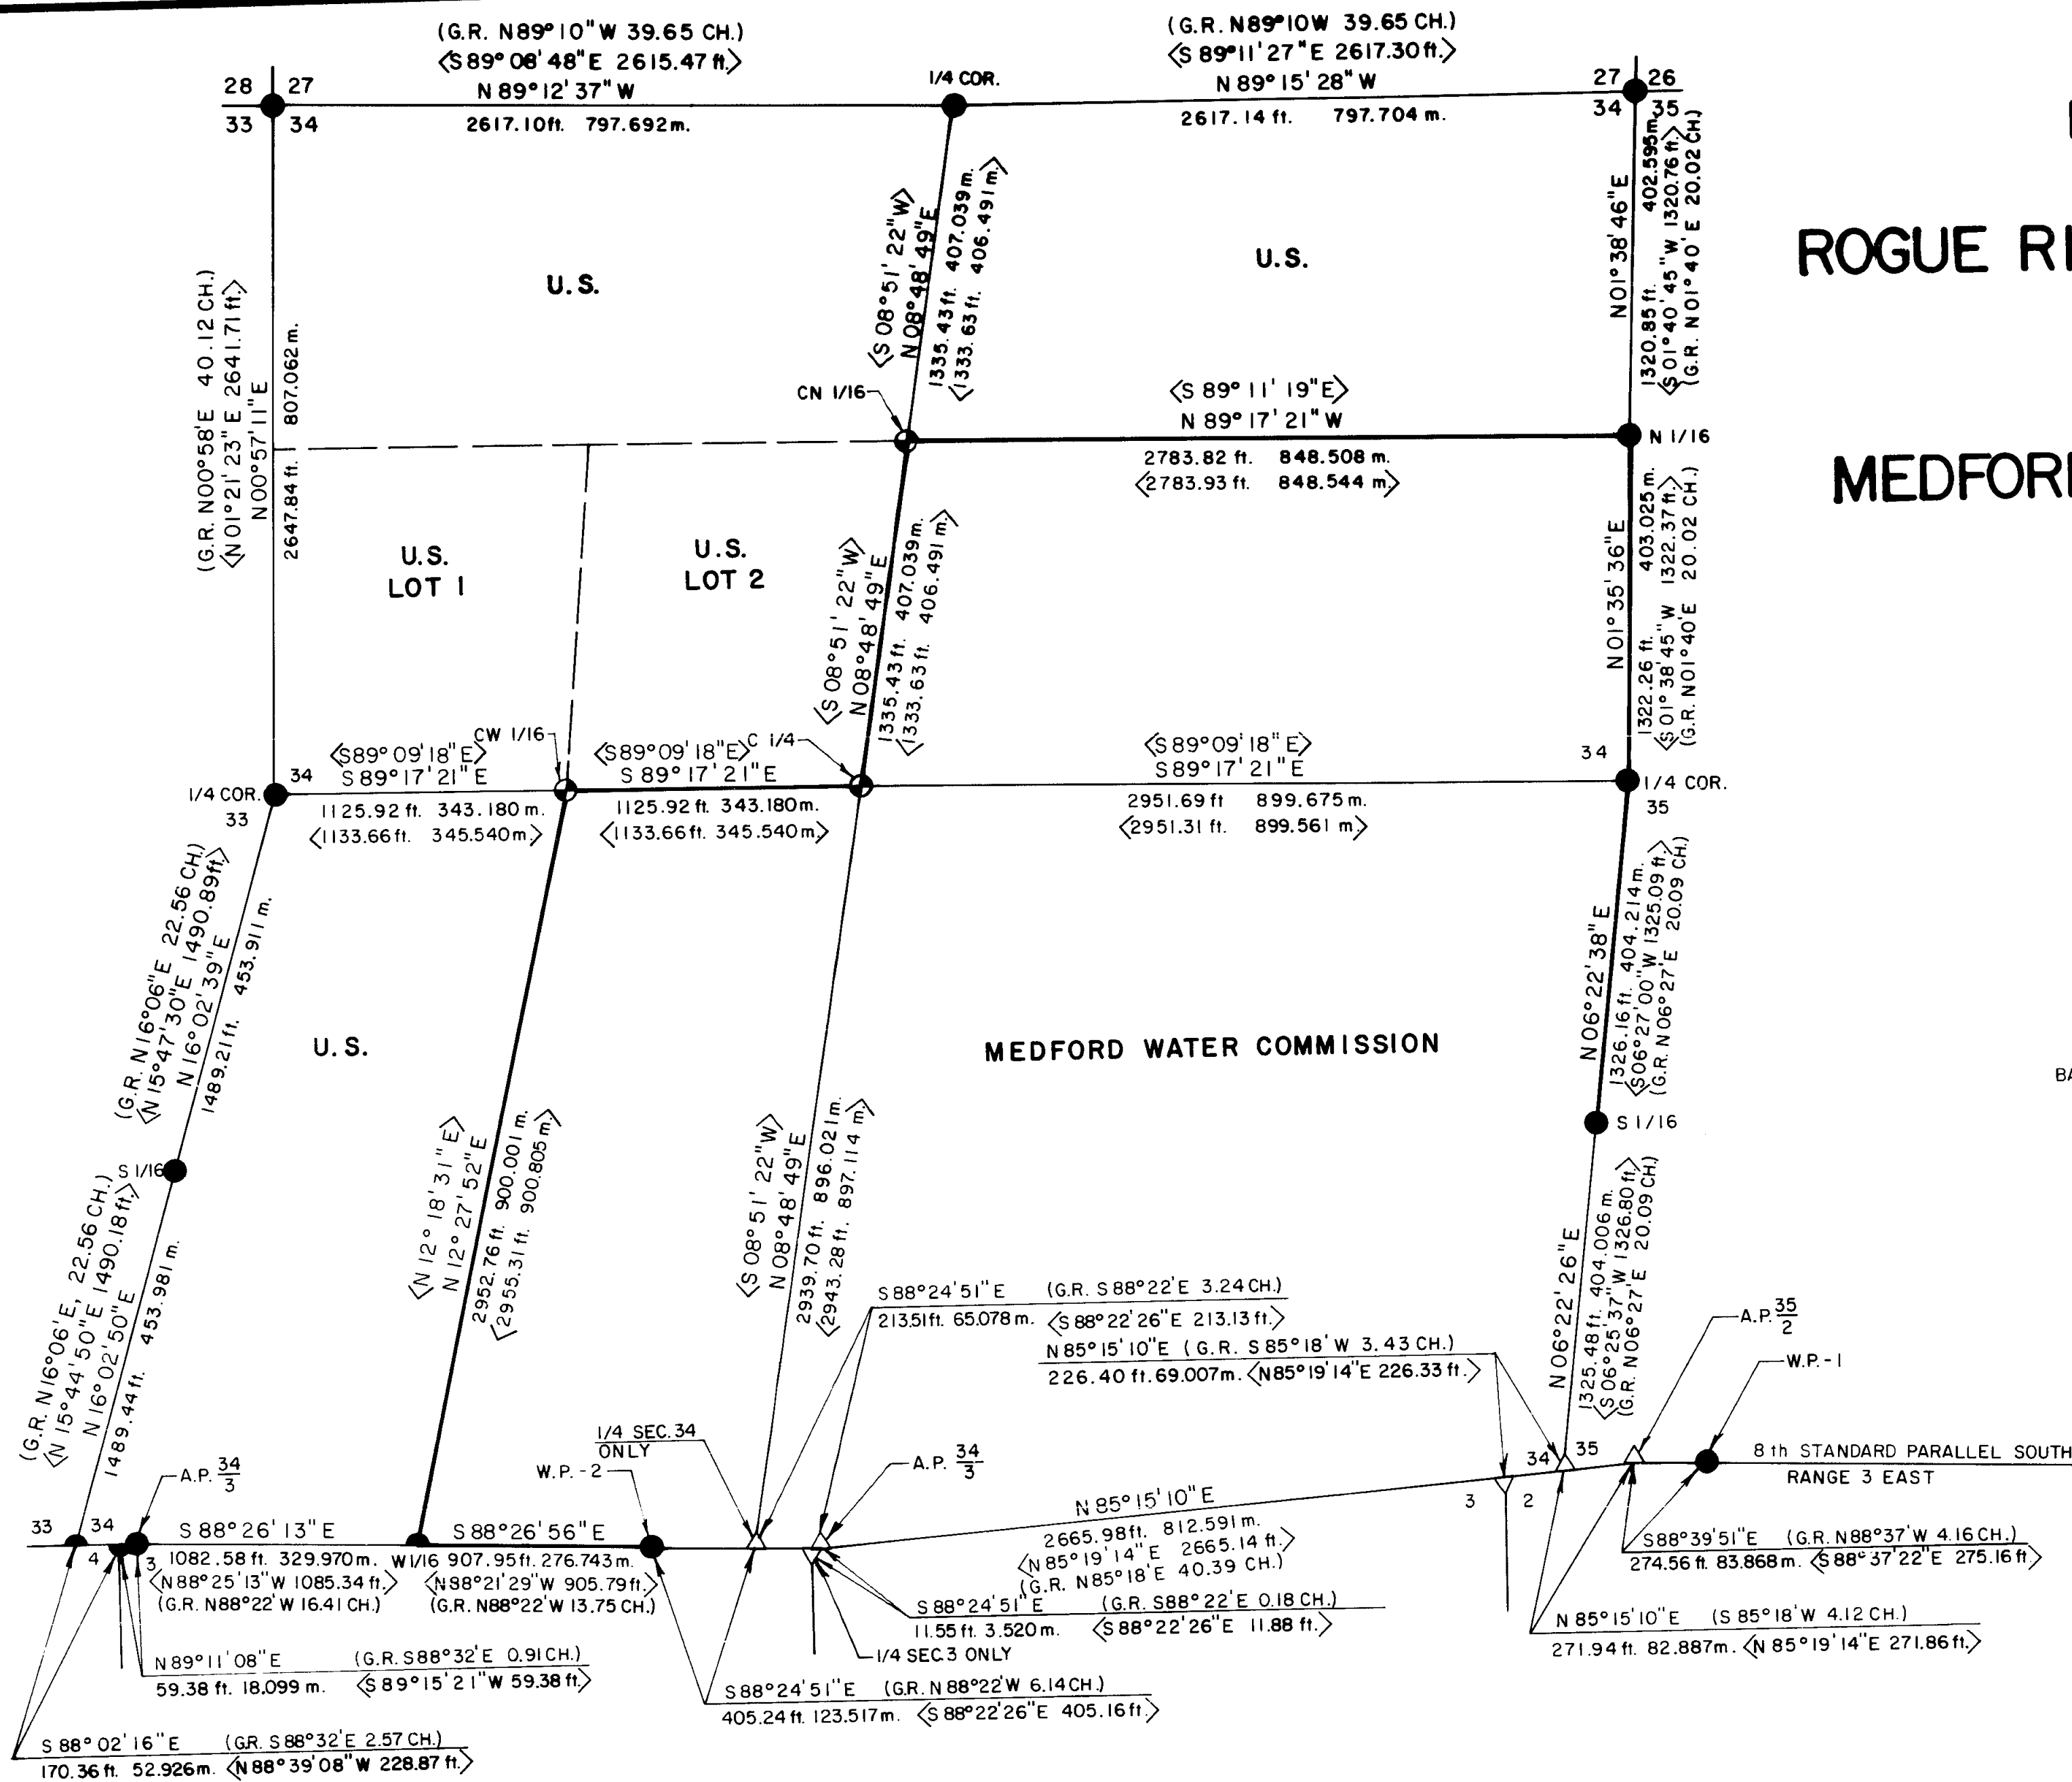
(G.R. N89°10"W 39.65 CH.)
⟨S89°08'48"E 2615.47 ft.⟩
N 89°12'37" W
2617.10 ft. 797.692 m.

(G.R. N89°10W 39.65 CH.)
⟨S 89°11'27"E 2617.30 ft.⟩
N 89°15'28" W
2617.14 ft. 797.704 m.

28 27
33 34
1/4 COR.
27 26
34 35

ROGUE RI

MEDFOR

U.S.
U.S.

⟨S 08°51'22"W⟩
N 08°48'49"E
1335.43 ft. 407.039 m.
⟨1333.63 ft. 406.491 m⟩

N01°38'46"E
1320.85 ft. 402.595 m.
⟨S01°40'45"W 1320.76 ft.⟩
(G.R. N01°40'E 20.02 CH.)

(G.R. N00°58'E 40.12 CH.)
⟨N01°21'23"E 2641.71 ft.⟩
N00°57'11"E
2647.84 ft. 807.062 m.

CN 1/16
⟨S 89°11'19"E⟩
N 89°17'21" W
2783.82 ft. 848.508 m.
⟨2783.93 ft. 848.544 m⟩
N 1/16

U.S.
LOT 1
U.S.
LOT 2

⟨S 08°51'22"W⟩
N 08°48'49"E
1335.43 ft. 407.039 m.
⟨1333.63 ft. 406.491 m⟩

N01°35'36"E
1322.26 ft. 403.025 m.
⟨S01°38'45"W 1322.37 ft.⟩
(G.R. N01°40'E 20.02 CH.)

CW 1/16
⟨S89°09'18"E⟩
S 89°17'21" E
1125.92 ft. 343.180 m.
⟨1133.66 ft. 345.540 m⟩
1/4 COR.
34
33

C 1/4
⟨S89°09'18"E⟩
S 89°17'21" E
1125.92 ft. 343.180 m.
⟨1133.66 ft. 345.540 m⟩

⟨S 89°09'18" E⟩
S 89°17'21" E
2951.69 ft 899.675 m.
⟨2951.31 ft. 899.561 m⟩
34
1/4 COR.
35

(G.R. N16°06'E 22.56 CH.)
⟨N 15°47'30"E 1490.89 ft.⟩
N 16°02'39"E
1489.21 ft. 453.911 m.

U.S.

MEDFORD WATER COMMISSION

N06°22'38"E
1326.16 ft. 404.214 m.
⟨S06°27'00"W 1325.09 ft.⟩
(G.R. N06°27'E 20.09 CH.)

BA

S 1/16
S 1/16

(G.R. N16°06'E, 22.56 CH.)
⟨N 15°44'50"E 1490.18 ft.⟩
N 16°02'50"E
1489.44 ft. 453.981 m.

⟨N 12°18'31"E⟩
N 12°27'52"E
2952.76 ft. 900.001 m.
⟨2955.31 ft. 900.805 m⟩

⟨S 08°51'22"W⟩
N 08°48'49"E
2939.70 ft. 896.021 m.
⟨2943.28 ft. 897.114 m⟩

N06°22'26"E
1325.48 ft. 404.006 m.
⟨S06°25'37"W 1326.80 ft.⟩
(G.R. N06°27'E 20.09 CH.)

S 88°24'51"E (G.R. S 88°22'E 3.24 CH.)
213.51 ft. 65.078 m. ⟨S 88°22'26"E 213.13 ft.⟩
N 85°15'10"E (G.R. S 85°18'W 3.43 CH.)
226.40 ft. 69.007 m. ⟨N85°19'14"E 226.33 ft.⟩

A.P. $\frac{35}{2}$
W.P. - 1

1/4 SEC. 34 ONLY
W.P. - 2
A.P. $\frac{34}{3}$
A.P. $\frac{34}{3}$

34 35
8 th STANDARD PARALLEL SOUTH
RANGE 3 EAST
3 2

33 34
4 3
S 88°26'13" E
1082.58 ft. 329.970 m.
⟨N88°25'13"W 1085.34 ft.⟩
(G.R. N88°22'W 16.41 CH.)

W1/16
S 88°26'56" E
907.95 ft. 276.743 m.
⟨N88°21'29"W 905.79 ft.⟩
(G.R. N88°22'W 13.75 CH.)

N 85°15'10" E
2665.98 ft. 812.591 m.
⟨N 85°19'14"E 2665.14 ft.⟩
(G.R. N85°18'E 40.39 CH.)

S88°39'51"E (G.R. N88°37'W 4.16 CH.)
274.56 ft. 83.868 m. ⟨S88°37'22"E 275.16 ft⟩

S 88°24'51"E (G.R. S88°22'E 0.18 CH.)
11.55 ft. 3.520 m. ⟨S88°22'26"E 11.88 ft.⟩
1/4 SEC.3 ONLY

N 85°15'10"E (S 85°18'W 4.12 CH.)
271.94 ft. 82.887 m. ⟨N 85°19'14"E 271.86 ft.⟩

N89°11'08"E (G.R. S88°32'E 0.91 CH.)
59.38 ft. 18.099 m. ⟨S89°15'21"W 59.38 ft.⟩

S88°24'51"E (G.R. N88°22'W 6.14 CH.)
405.24 ft. 123.517 m. ⟨S88°22'26"E 405.16 ft.⟩

S 88°02'16"E (G.R. S88°32'E 2.57 CH.)
170.36 ft. 52.926 m. ⟨N88°39'08"W 228.87 ft.⟩